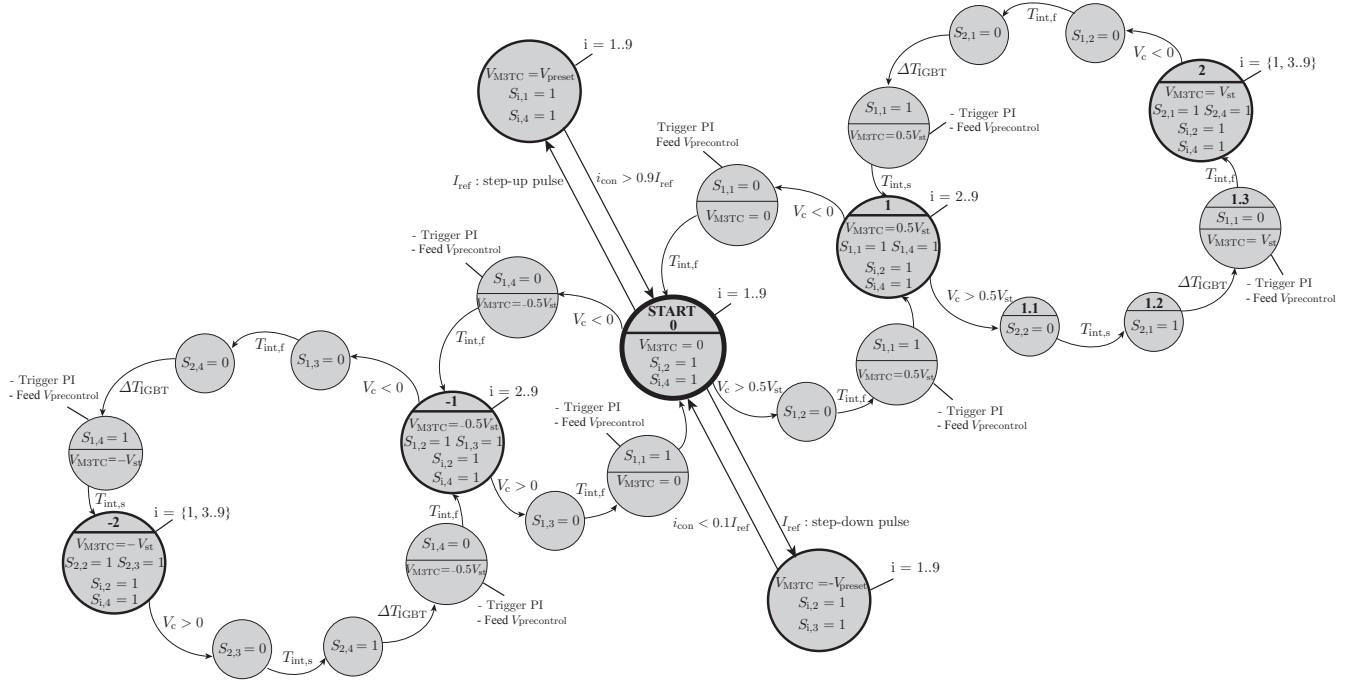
i = 1..9
$V_{M3TC} = V_{preset}$
$S_{i,1} = 1$
$S_{i,4} = 1$

$I_{ref}$ : step-up pulse
$i_{con} > 0.9 I_{ref}$

$T_{int,f}$
$S_{2,1} = 0$
$S_{1,2} = 0$
$V_c < 0$
$\Delta T_{IGBT}$
2
i = {1, 3..9}
$V_{M3TC} = V_{st}$
$S_{2,1} = 1$ $S_{2,4} = 1$
$S_{i,2} = 1$
$S_{i,4} = 1$

$S_{1,1} = 1$
$V_{M3TC} = 0.5V_{st}$
- Trigger PI
- Feed $V_{precontrol}$

Trigger PI
Feed $V_{precontrol}$
$S_{1,1} = 0$
$V_{M3TC} = 0$
$V_c < 0$
$T_{int,s}$
1
i = 2..9
$V_{M3TC} = 0.5V_{st}$
$S_{1,1} = 1$ $S_{1,4} = 1$
$S_{i,2} = 1$
$S_{i,4} = 1$

$T_{int,f}$
1.3
$S_{1,1} = 0$
$V_{M3TC} = V_{st}$
$\Delta T_{IGBT}$
- Trigger PI
- Feed $V_{precontrol}$

- Trigger PI
- Feed $V_{precontrol}$
$S_{1,4} = 0$
$V_{M3TC} = -0.5V_{st}$
$V_c < 0$
$T_{int,f}$

START
0
i = 1..9
$V_{M3TC} = 0$
$S_{i,2} = 1$
$S_{i,4} = 1$

$V_c > 0.5V_{st}$
1.1
$S_{2,2} = 0$
$T_{int,s}$
1.2
$S_{2,1} = 1$

$T_{int,f}$
$S_{2,4} = 0$
$S_{1,3} = 0$
- Trigger PI
- Feed $V_{precontrol}$
$\Delta T_{IGBT}$
$V_c < 0$
-1
i = 2..9
$V_{M3TC} = -0.5V_{st}$
$S_{1,2} = 1$ $S_{1,3} = 1$
$S_{i,2} = 1$
$S_{i,4} = 1$

$S_{1,4} = 1$
$V_{M3TC} = -V_{st}$
$T_{int,s}$

$S_{1,1} = 1$
$V_{M3TC} = 0.5V_{st}$
$V_c > 0.5V_{st}$
$S_{1,2} = 0$
$T_{int,f}$
- Trigger PI
- Feed $V_{precontrol}$

- Trigger PI
- Feed $V_{precontrol}$
$S_{1,1} = 1$
$V_{M3TC} = 0$
$V_c > 0$
$T_{int,f}$
$S_{1,3} = 0$

-2
i = {1, 3..9}
$V_{M3TC} = -V_{st}$
$S_{2,2} = 1$ $S_{2,3} = 1$
$S_{i,2} = 1$
$S_{i,4} = 1$

$T_{int,f}$
$S_{1,4} = 0$
$V_{M3TC} = -0.5V_{st}$
- Trigger PI
- Feed $V_{precontrol}$

$i_{con} < 0.1 I_{ref}$
$I_{ref}$ : step-down pulse
$V_{M3TC} = -V_{preset}$
i = 1..9
$S_{i,2} = 1$
$S_{i,3} = 1$

$V_c > 0$
$S_{2,3} = 0$
$T_{int,s}$
$S_{2,4} = 1$
$\Delta T_{IGBT}$